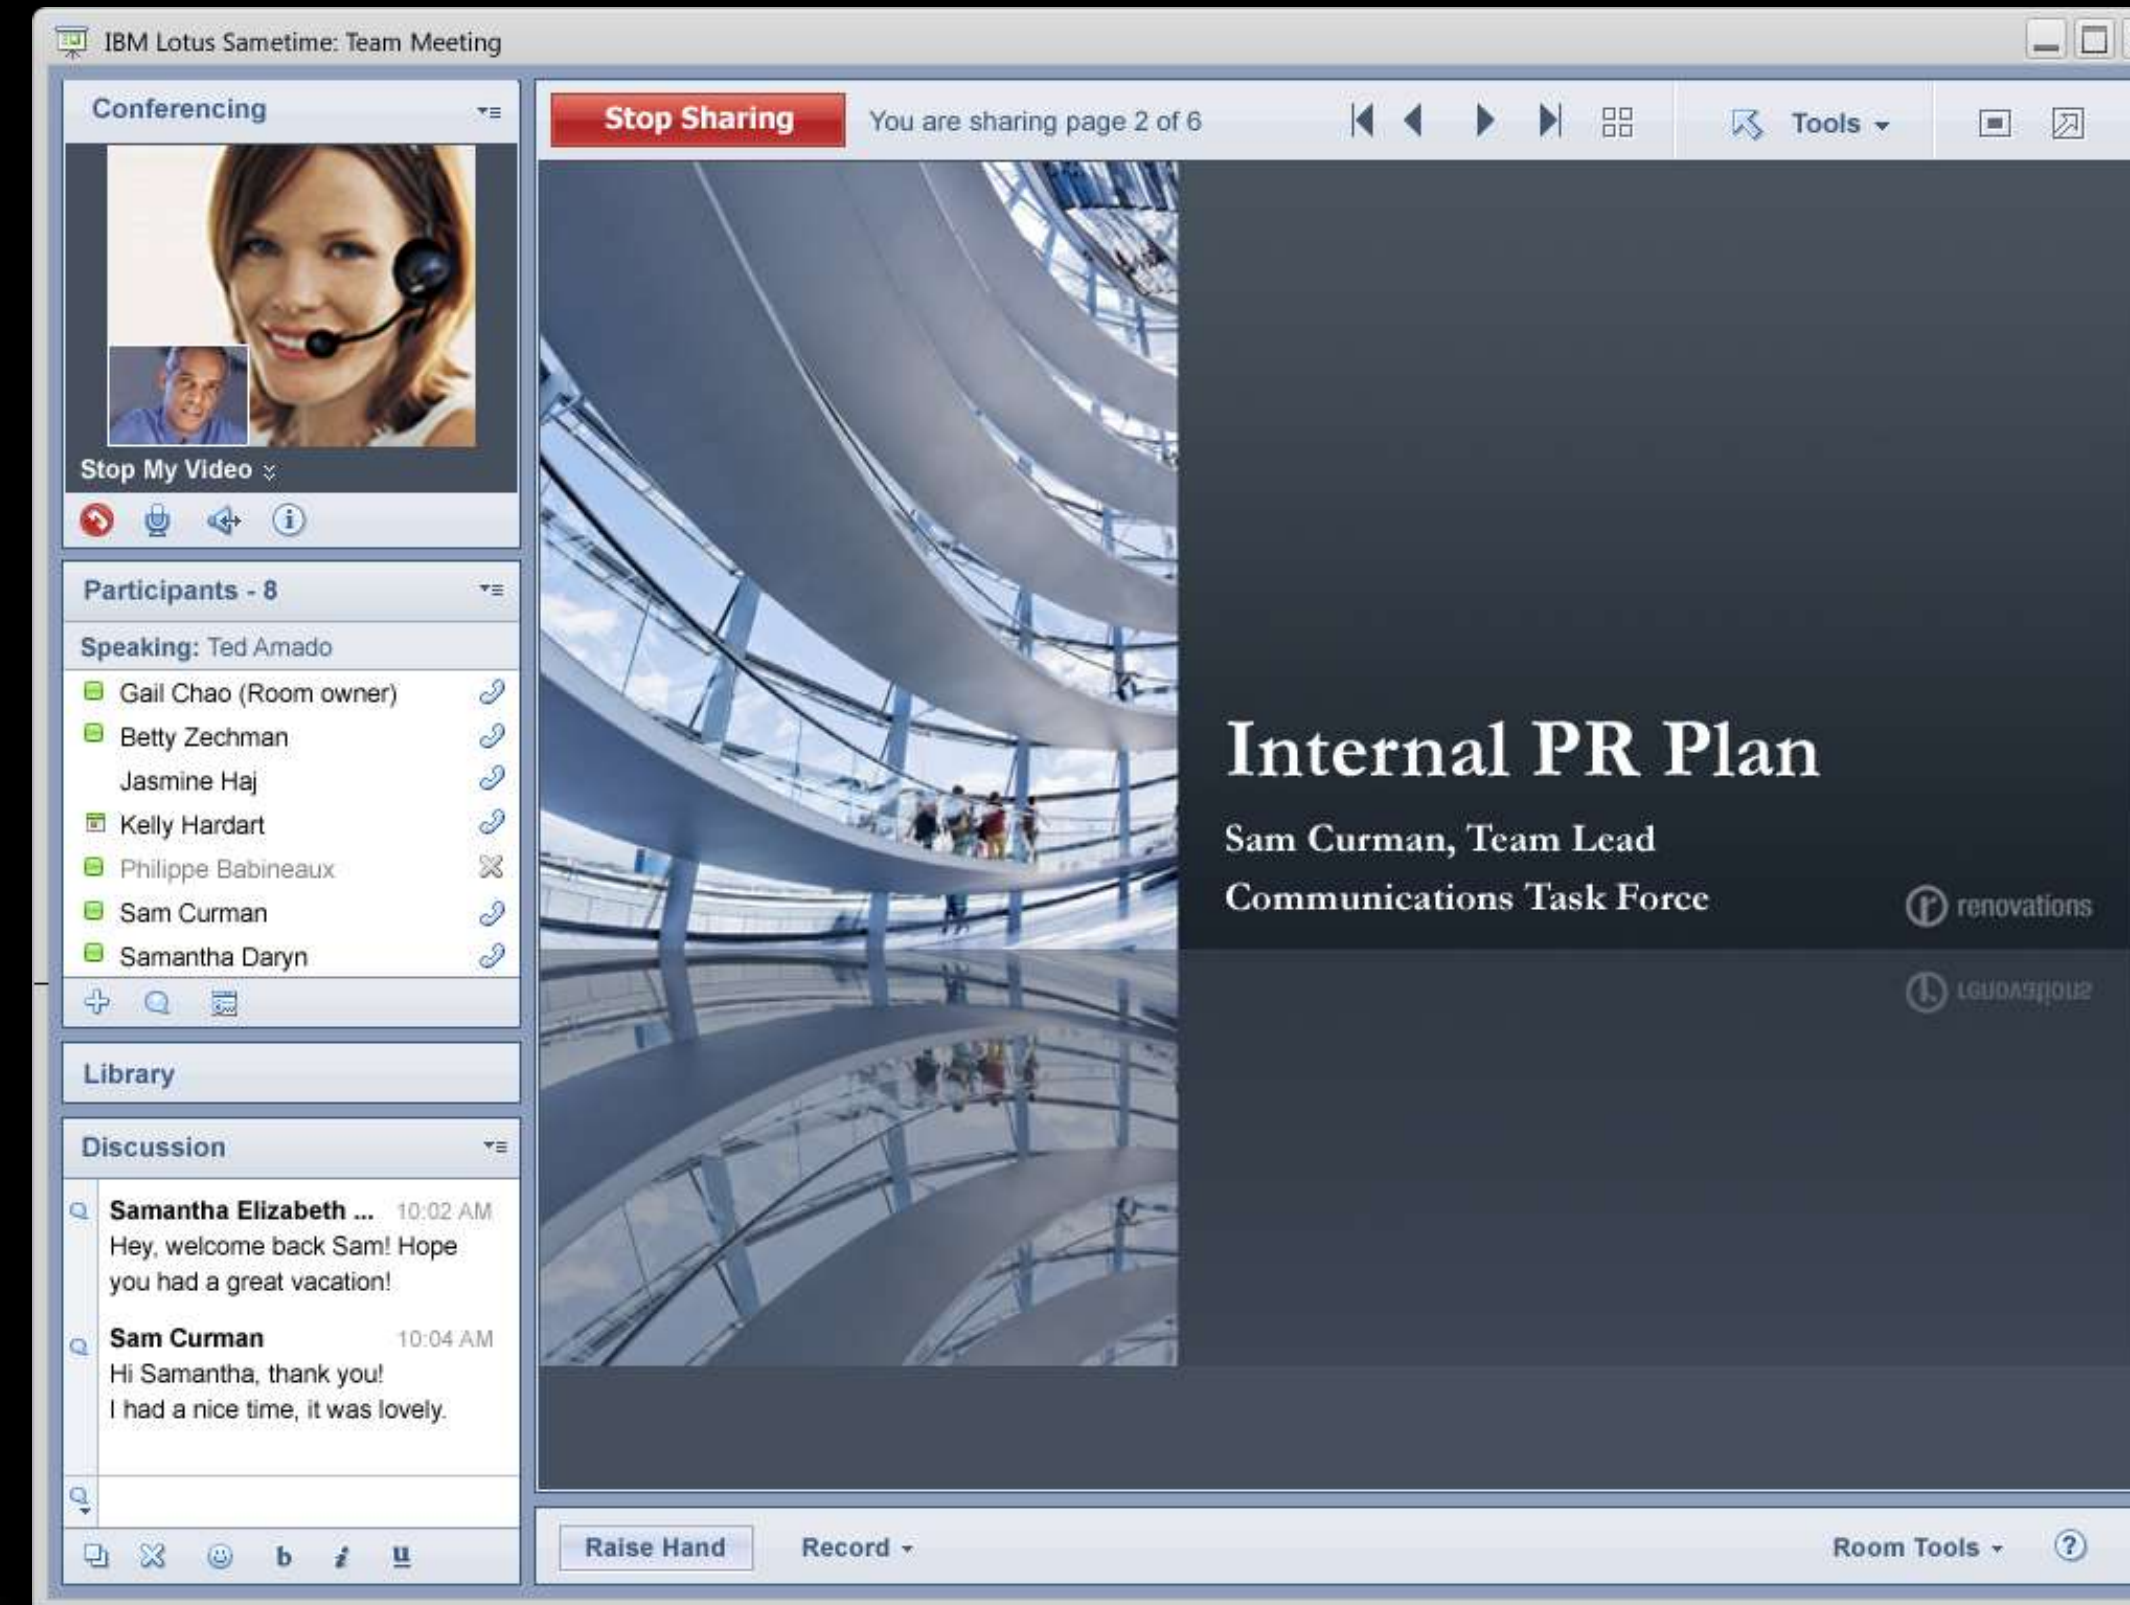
IBM Lotus Sametime: Team Meeting

Conferencing

Stop My Video

Participants - 8

Speaking: Ted Amado

Gail Chao (Room owner)
Betty Zechman
Jasmine Haj
Kelly Hardart
Philippe Babineaux
Sam Curman
Samantha Daryn

Library

Discussion

Samantha Elizabeth ... 10:02 AM
Hey, welcome back Sam! Hope you had a great vacation!

Sam Curman 10:04 AM
Hi Samantha, thank you!
I had a nice time, it was lovely.

b i u

Stop Sharing You are sharing page 2 of 6

Tools

Internal PR Plan

Sam Curman, Team Lead
Communications Task Force

renovations

Raise Hand Record

Room Tools ?